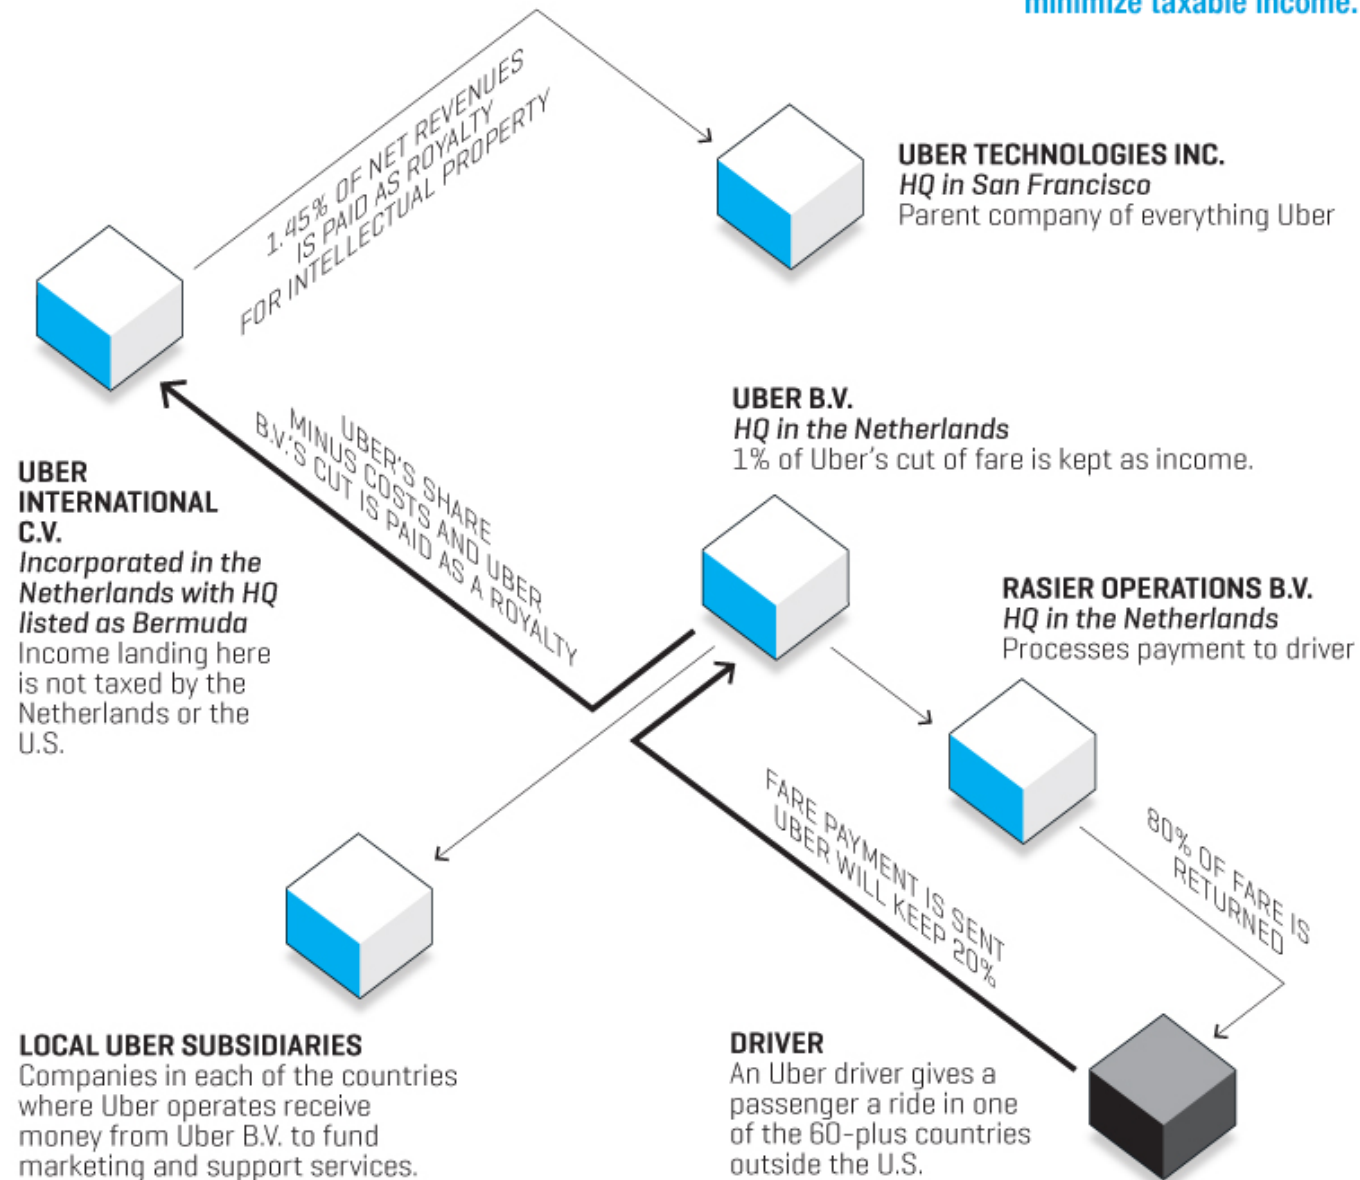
minimize taxable income.

1.45% OF NET REVENUES IS PAID AS ROYALTY FOR INTELLECTUAL PROPERTY

UBER TECHNOLOGIES INC.
HQ in San Francisco
Parent company of everything Uber

UBER B.V.
HQ in the Netherlands
1% of Uber's cut of fare is kept as income.

UBER'S SHARE MINUS COSTS AND UBER B.V.'S CUT IS PAID AS A ROYALTY

UBER INTERNATIONAL C.V.
Incorporated in the Netherlands with HQ listed as Bermuda
Income landing here is not taxed by the Netherlands or the U.S.

RASIER OPERATIONS B.V.
HQ in the Netherlands
Processes payment to driver

FARE PAYMENT IS SENT UBER WILL KEEP 20%

80% OF FARE IS RETURNED

LOCAL UBER SUBSIDIARIES
Companies in each of the countries where Uber operates receive money from Uber B.V. to fund marketing and support services.

DRIVER
An Uber driver gives a passenger a ride in one of the 60-plus countries outside the U.S.